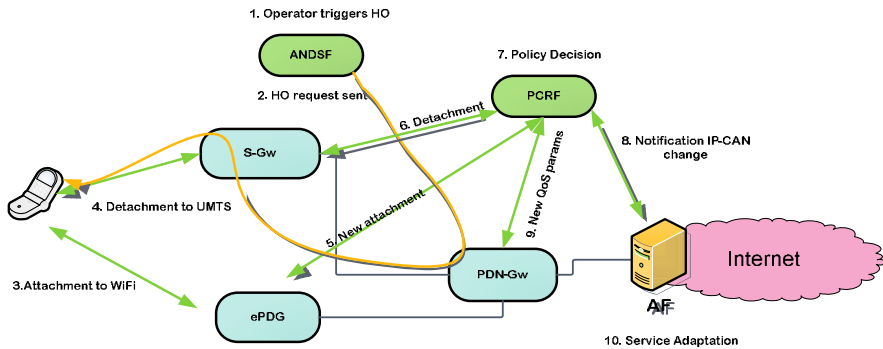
1. Operator triggers HO

ANDSF

2. HO request sent

7. Policy Decision

PCRF

6. Detachment

S-Gw

8. Notification IP-CAN change

4. Detachment to UMTS

5. New attachment

9. New QoS params

Internet

3.Attachment to WiFi

PDN-Gw

ePDG

AF

10. Service Adaptation